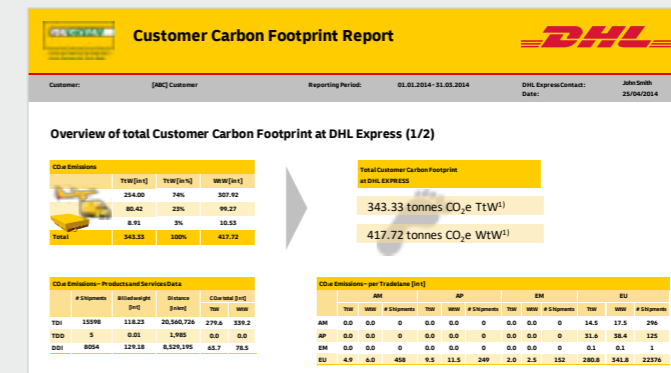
Customer Carbon Footprint Report

DHL

Customer: [ABC] Customer Reporting Period: 01.01.2014 - 31.03.2014 DHL Express Contact: John Smith Date: 25/04/2014

Overview of total Customer Carbon Footprint at DHL Express (1/2)

CO₂e Emissions

| | TtW [int] | TtW [in%] | WtW [int] |
|---|---|---|---|
| | 254.00 | 74% | 307.92 |
| | 80.42 | 23% | 99.27 |
| | 8.91 | 3% | 10.53 |
| Total | 343.33 | 100% | 417.72 |

Total Customer Carbon Footprint at DHL EXPRESS

343.33 tonnes $CO_2$e TtW$^{1)}$

417.72 tonnes $CO_2$e WtW$^{1)}$

CO₂e Emissions – Products and Services Data

| | # Shipments | Billed weight [ton] | Distance [in km] | CO₂ total [int] TtW | WtW |
|---|---|---|---|---|---|
| TDI | 15598 | 118.23 | 20,560,726 | 279.6 | 339.2 |
| TDD | 5 | 0.01 | 1,985 | 0.0 | 0.0 |
| DDI | 8054 | 129.18 | 8,529,195 | 65.7 | 78.5 |

CO₂e Emissions – per Tradelane [int]

| | AM TtW | AM WtW | AM # Shipments | AP TtW | AP WtW | AP # Shipments | EM TtW | EM WtW | EM # Shipments | EU TtW | EU WtW | EU # Shipments |
|---|---|---|---|---|---|---|---|---|---|---|---|---|
| AM | 0.0 | 0.0 | 0 | 0.0 | 0.0 | 0 | 0.0 | 0.0 | 0 | 14.5 | 17.5 | 296 |
| AP | 0.0 | 0.0 | 0 | 0.0 | 0.0 | 0 | 0.0 | 0.0 | 0 | 31.6 | 38.4 | 125 |
| EM | 0.0 | 0.0 | 0 | 0.0 | 0.0 | 0 | 0.0 | 0.0 | 0 | 0.1 | 0.1 | 1 |
| EU | 4.9 | 6.0 | 458 | 9.5 | 11.5 | 249 | 2.0 | 2.5 | 152 | 280.8 | 341.8 | 22376 |